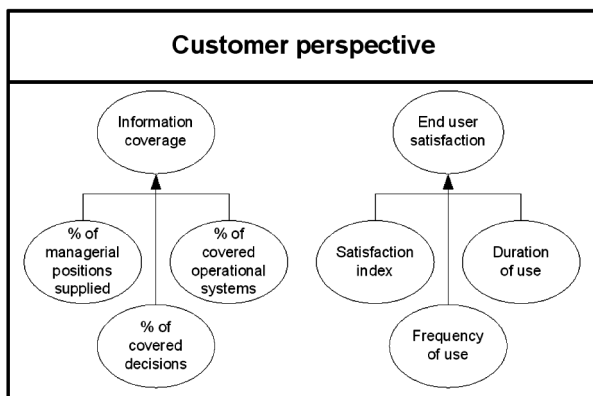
Customer perspective

Information coverage

% of managerial positions supplied

% of covered operational systems

% of covered decisions

End user satisfaction

Satisfaction index

Duration of use

Frequency of use